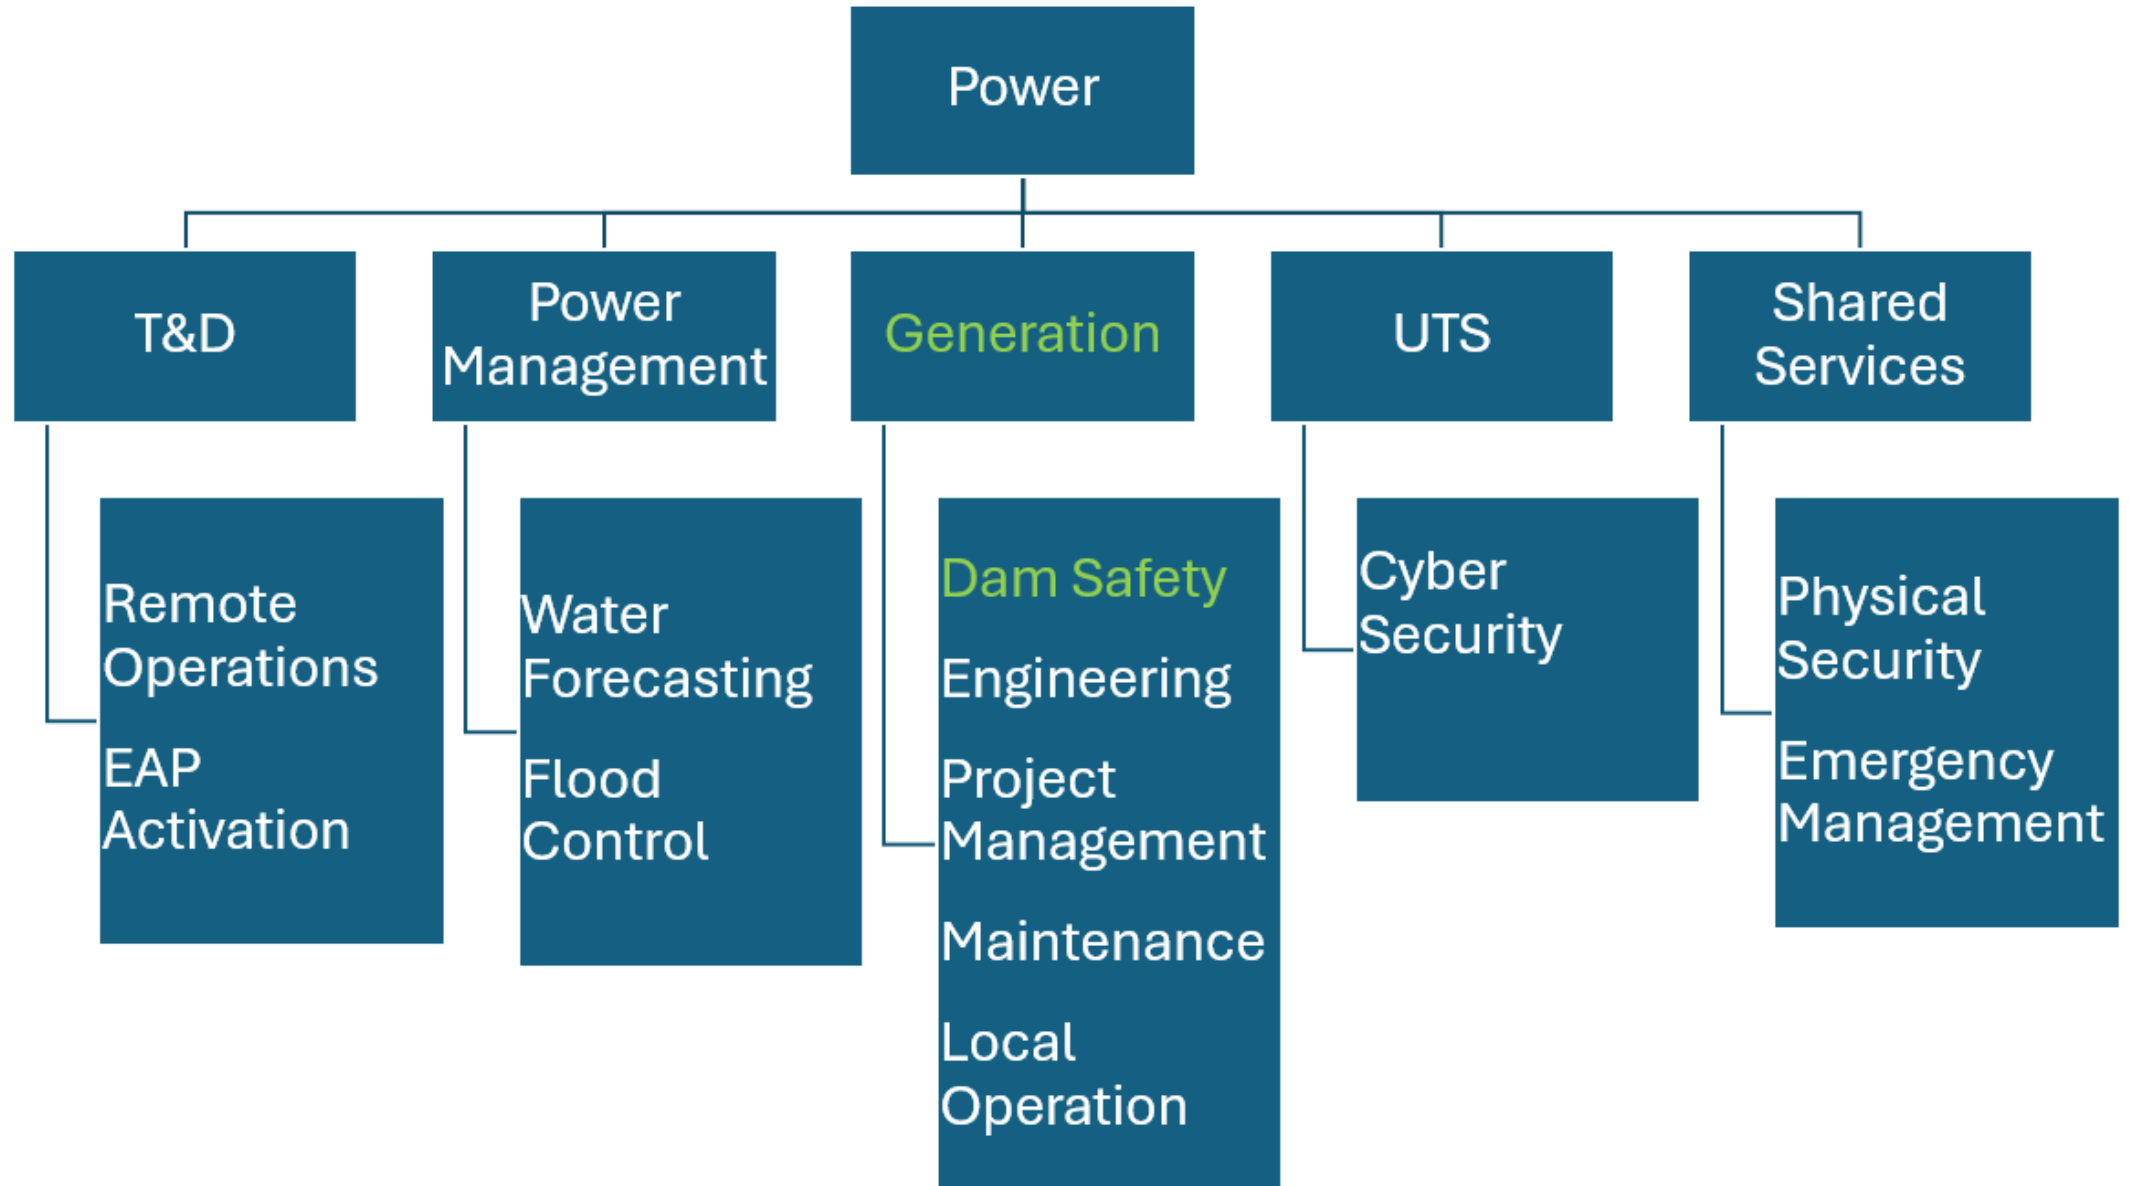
Power

T&D

Power Management

Generation

UTS

Shared Services

Remote Operations

EAP Activation

Water Forecasting

Flood Control

Dam Safety

Engineering

Project Management

Maintenance

Local Operation

Cyber Security

Physical Security

Emergency Management